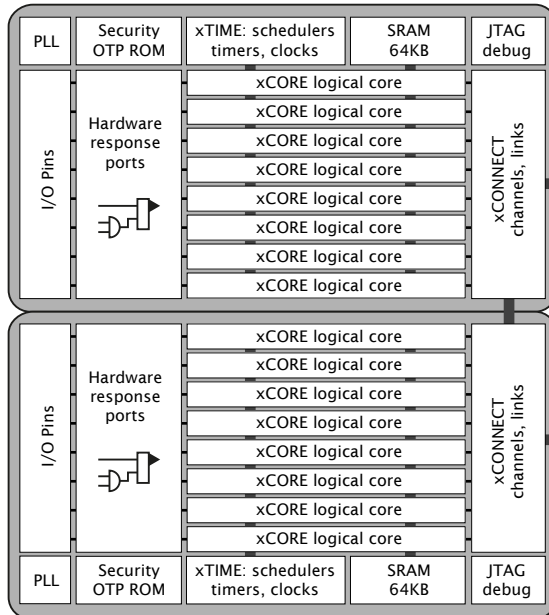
PLL

Security OTP ROM

xTIME: schedulers timers, clocks

SRAM 64KB

JTAG debug

I/O Pins

Hardware response ports

xCORE logical core
xCORE logical core
xCORE logical core
xCORE logical core
xCORE logical core
xCORE logical core
xCORE logical core
xCORE logical core

xCONNECT channels, links

I/O Pins

Hardware response ports

xCORE logical core
xCORE logical core
xCORE logical core
xCORE logical core
xCORE logical core
xCORE logical core
xCORE logical core
xCORE logical core

xCONNECT channels, links

PLL

Security OTP ROM

xTIME: schedulers timers, clocks

SRAM 64KB

JTAG debug